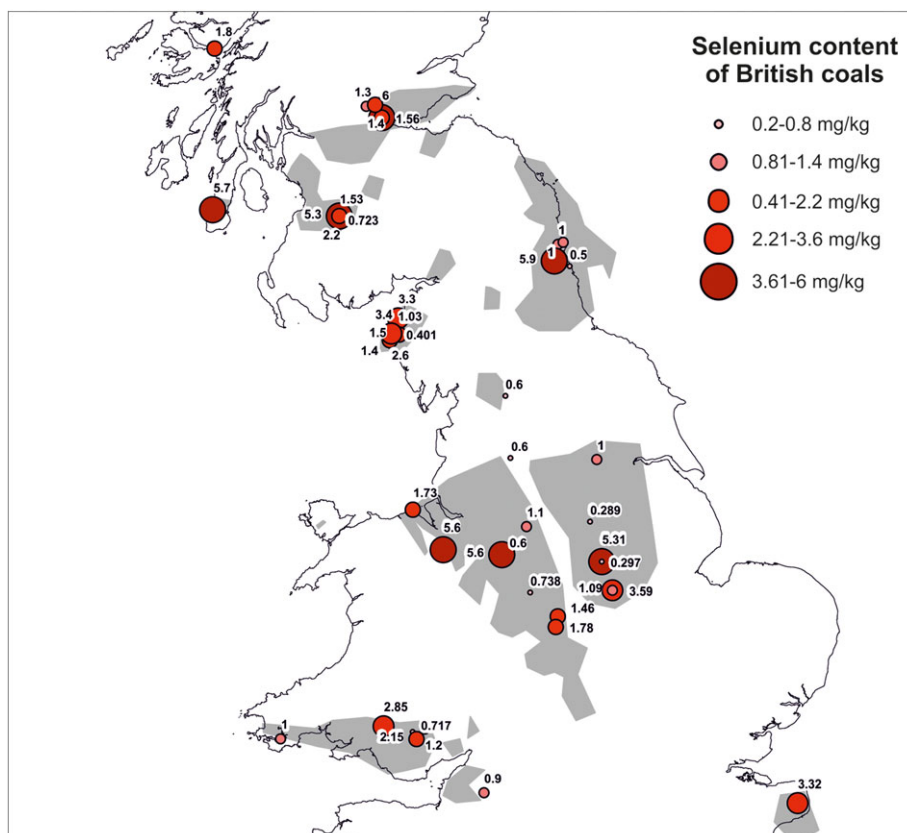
Selenium content of British coals

0.2-0.8 mg/kg
0.81-1.4 mg/kg
0.41-2.2 mg/kg
2.21-3.6 mg/kg
3.61-6 mg/kg

1.8
1.3
6
1.4
1.56
5.7
1.53
5.3
0.723
2.2
1
5.9
1
0.5
3.3
3.4
1.03
1.5
0.401
1.4
2.6
0.6
0.6
1
1.73
0.289
5.6
1.1
5.6
0.6
5.31
0.297
0.738
1.09
3.59
1.46
1.78
2.85
1
0.717
2.15
1.2
0.9
3.32